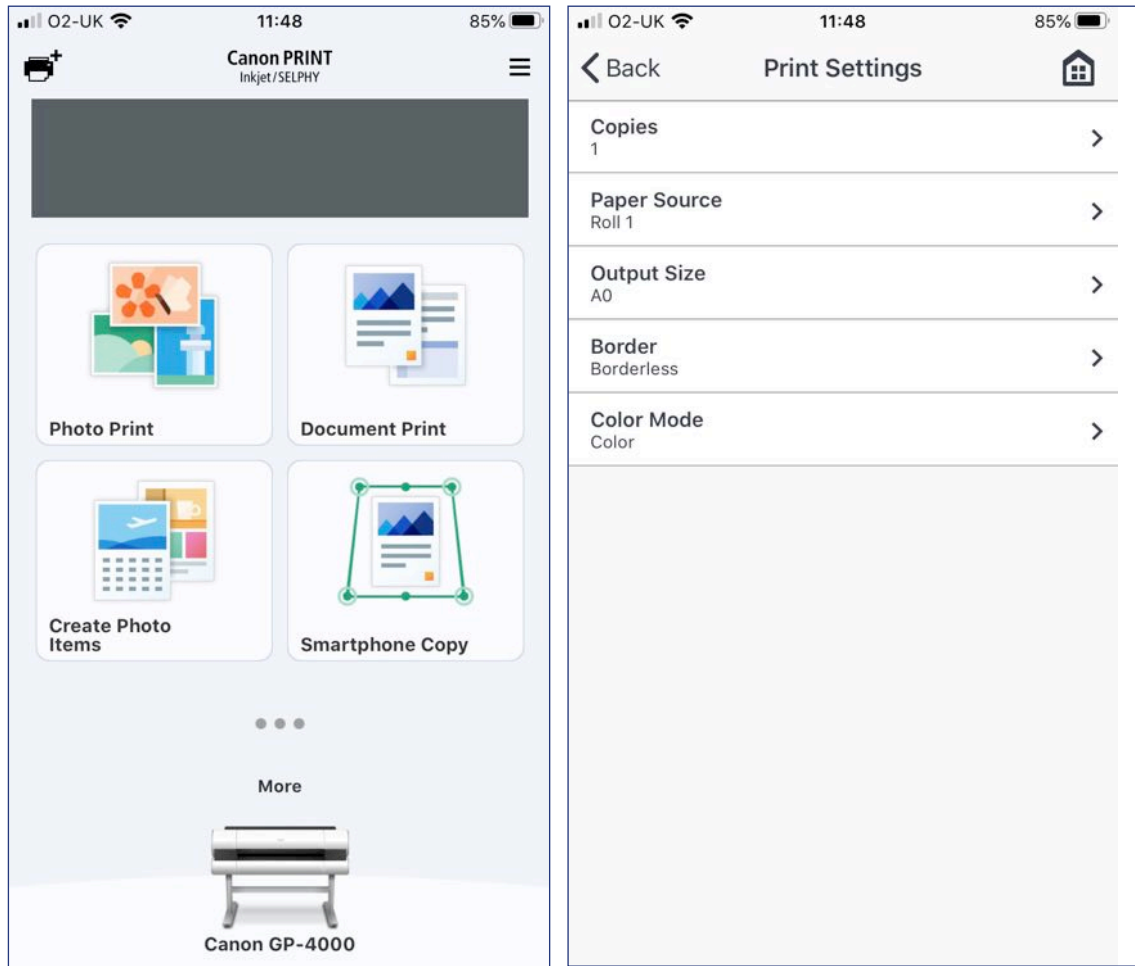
O2-UK 11:48 85%

Canon PRINT
Inkjet/SELPHY

Photo Print

Document Print

Create Photo Items

Smartphone Copy

More

Canon GP-4000

O2-UK 11:48 85%

Back

Print Settings

Copies
1

Paper Source
Roll 1

Output Size
A0

Border
Borderless

Color Mode
Color